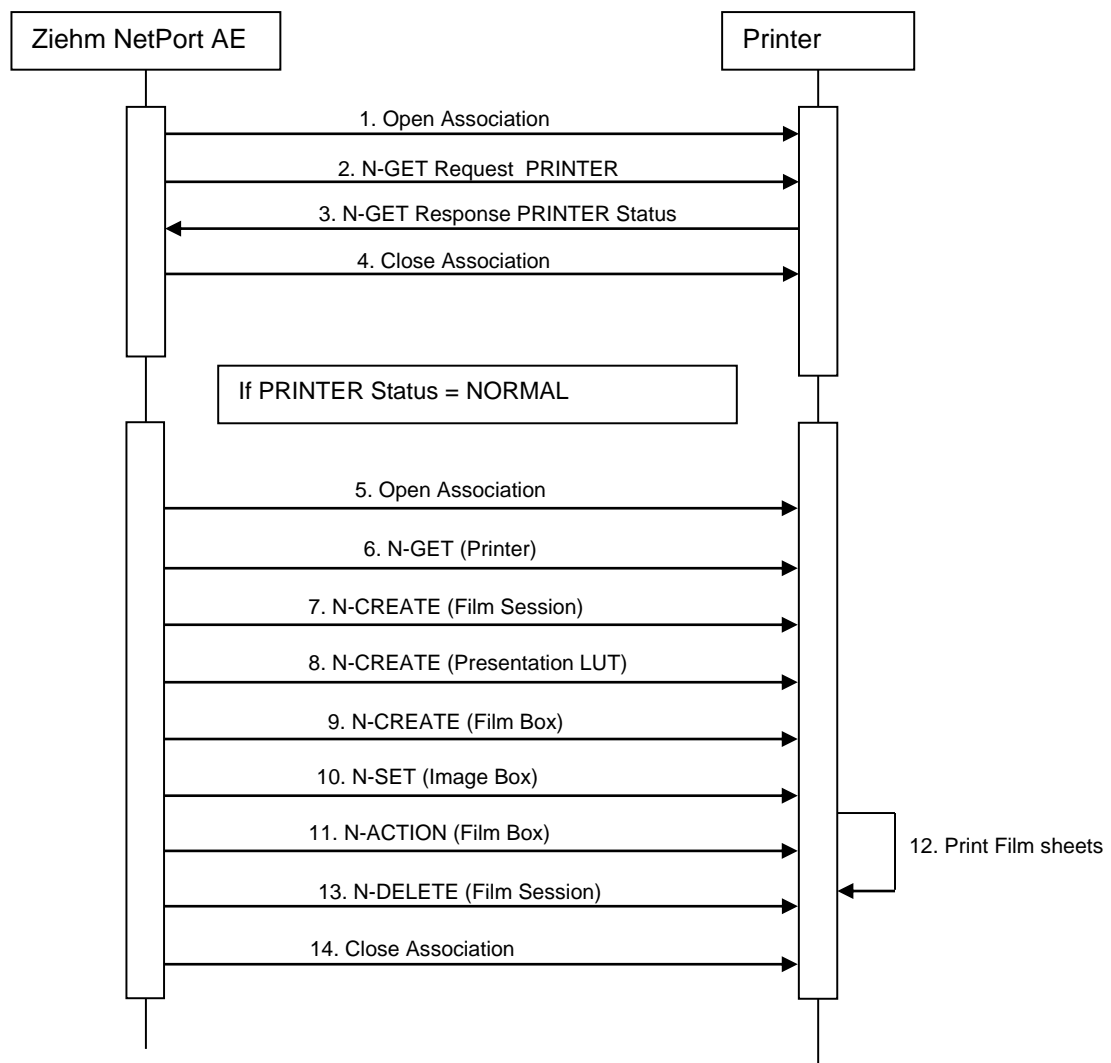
Ziehm NetPort AE

Printer

1. Open Association

2. N-GET Request PRINTER

3. N-GET Response PRINTER Status

4. Close Association

If PRINTER Status = NORMAL

5. Open Association

6. N-GET (Printer)

7. N-CREATE (Film Session)

8. N-CREATE (Presentation LUT)

9. N-CREATE (Film Box)

10. N-SET (Image Box)

11. N-ACTION (Film Box)

12. Print Film sheets

13. N-DELETE (Film Session)

14. Close Association